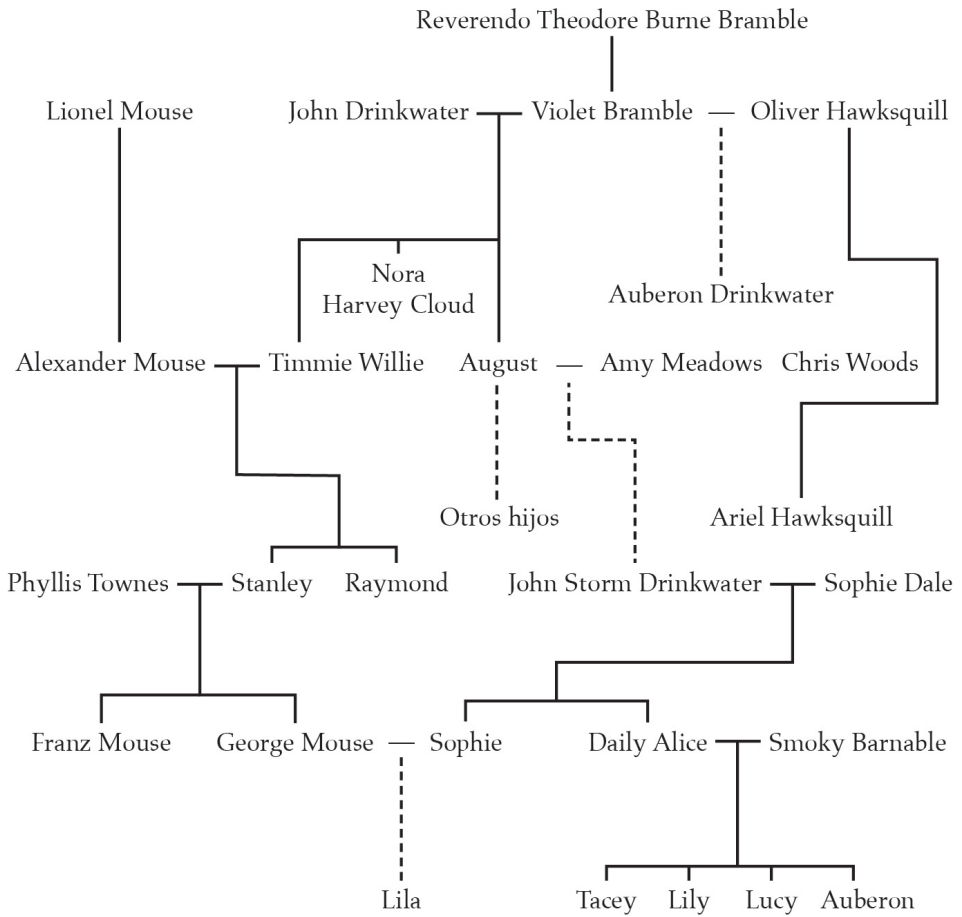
Reverendo Theodore Burne Bramble

Lionel Mouse

John Drinkwater — Violet Bramble — Oliver Hawksquill

Nora
Harvey Cloud

Auberon Drinkwater

Alexander Mouse — Timmie Willie

August — Amy Meadows

Chris Woods

Otros hijos

Ariel Hawksquill

Phyllis Townes — Stanley

Raymond

John Storm Drinkwater — Sophie Dale

Franz Mouse

George Mouse — Sophie

Daily Alice — Smoky Barnable

Lila

Tacey

Lily

Lucy

Auberon